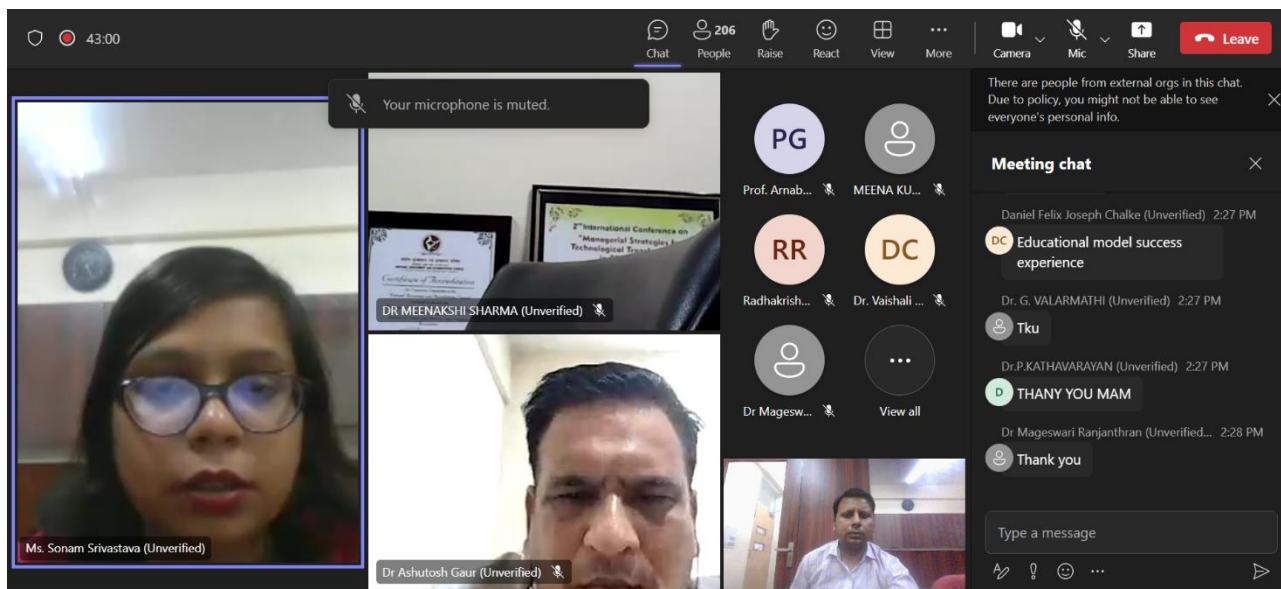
43:00

Chat
206
People
Raise
React
View
More
Camera
Mic
Share
Leave

Your microphone is muted.

2nd International Conference on "Managerial Strategies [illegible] Technological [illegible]"

Certificate of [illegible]

DR MEENAKSHI SHARMA (Unverified)

Ms. Sonam Srivastava (Unverified)

Dr Ashutosh Gaur (Unverified)

PG
Prof. Arnab...
MEENA KU...
RR
Radhakrish...
DC
Dr. Vaishali ...
Dr Magesw...
View all

There are people from external orgs in this chat. Due to policy, you might not be able to see everyone's personal info.

Meeting chat

Daniel Felix Joseph Chalke (Unverified) 2:27 PM
DC Educational model success experience

Dr. G. VALARMATHI (Unverified) 2:27 PM
Tku

Dr.P.KATHAVARAYAN (Unverified) 2:27 PM
D THANY YOU MAM

Dr Mageswari Ranjanthran (Unverified... 2:28 PM
Thank you

Type a message